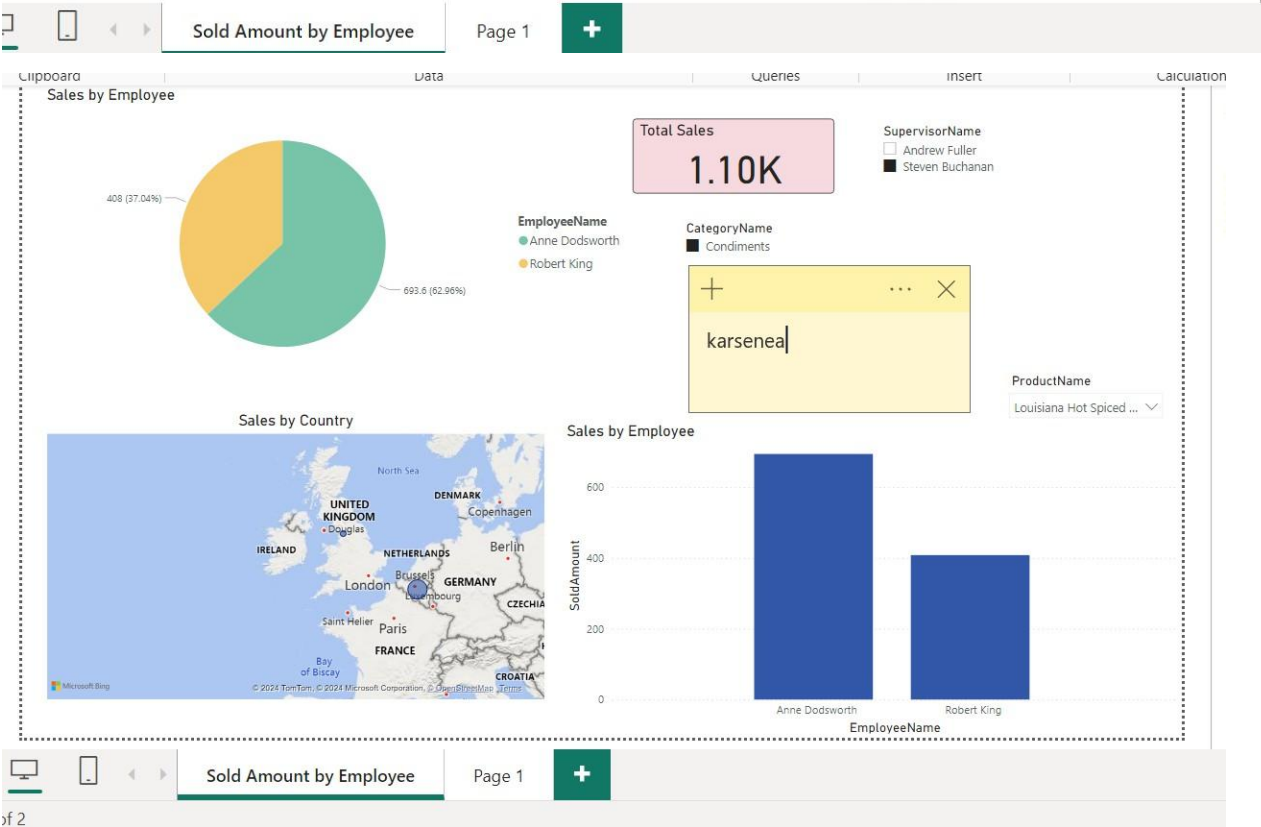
Sold Amount by Employee
Page 1
+

Clipboard
Data
Queries
Insert
Calculation

Sales by Employee

408 (37.04%)
693.6 (62.96%)

EmployeeName
Anne Dodsworth
Robert King

Total Sales
1.10K

SupervisorName
Andrew Fuller
Steven Buchanan

CategoryName
Condiments

+ ··· ×
karsenea

ProductName
Louisiana Hot Spiced ...

Sales by Country

North Sea
UNITED KINGDOM
Douglas
DENMARK
Copenhagen
IRELAND
NETHERLANDS
Berlin
London
Brussels
GERMANY
Luxembourg
CZECHIA
Saint Helier
Paris
FRANCE
Bay of Biscay
CROATIA
Microsoft Bing
© 2024 TomTom, © 2024 Microsoft Corporation, © OpenStreetMap Terms

Sales by Employee
600
400
200
0
SoldAmount
Anne Dodsworth
Robert King
EmployeeName

Sold Amount by Employee
Page 1
+

of 2